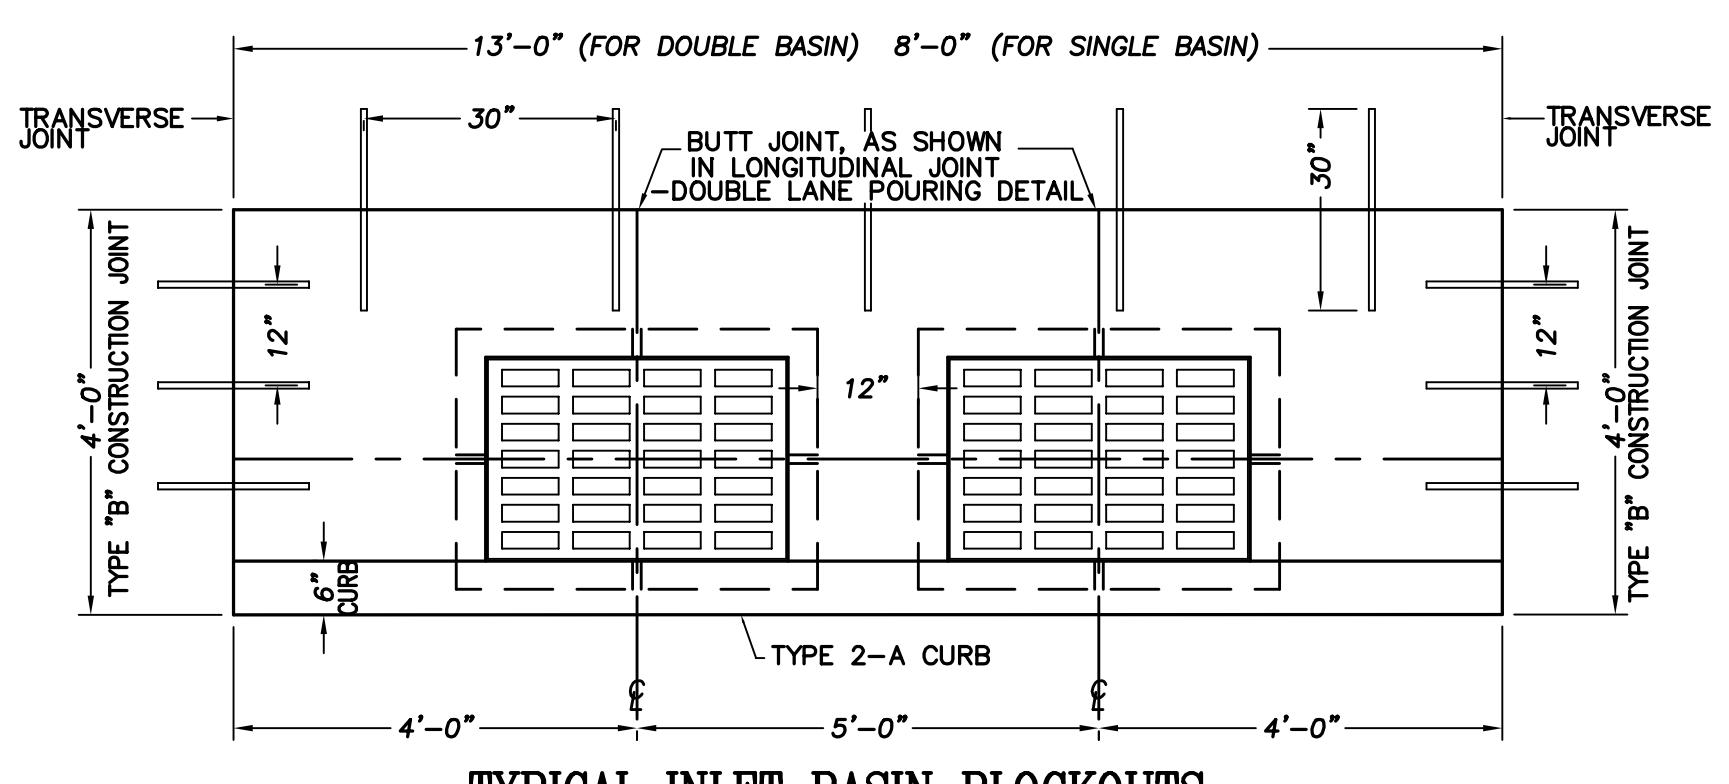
13'–0" (FOR DOUBLE BASIN) 8'–0" (FOR SINGLE BASIN)

TRANSVERSE JOINT

30"

BUTT JOINT, AS SHOWN IN LONGITUDINAL JOINT –DOUBLE LANE POURING DETAIL

30"

TRANSVERSE JOINT

4'–0"

TYPE "B" CONSTRUCTION JOINT

12"

12"

12"

4'–0"

TYPE "B" CONSTRUCTION JOINT

6" CURB

TYPE 2–A CURB

℄

℄

4'–0"

5'–0"

4'–0"

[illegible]